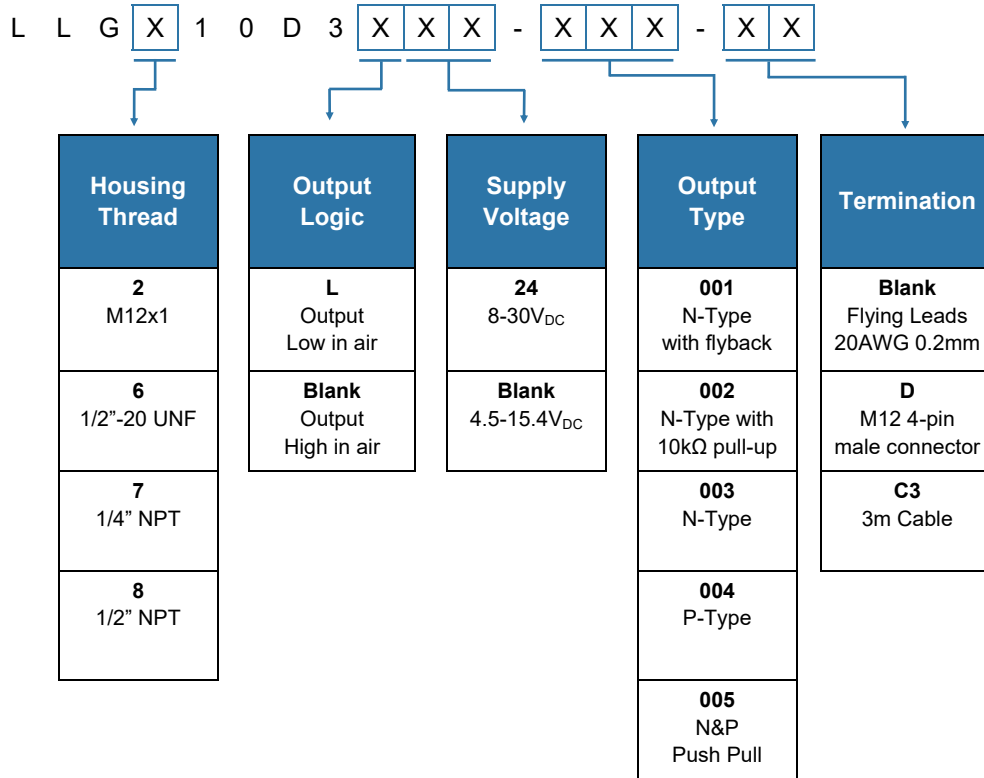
L L G X 1 0 D 3 X X X - X X X - X X

Housing Thread

2
M12x1

6
1/2”-20 UNF

7
1/4” NPT

8
1/2” NPT

Output Logic

L
Output
Low in air

Blank
Output
High in air

Supply Voltage

24
8-30V$_{DC}$

Blank
4.5-15.4V$_{DC}$

Output Type

001
N-Type
with flyback

002
N-Type with
10kΩ pull-up

003
N-Type

004
P-Type

005
N&P
Push Pull

Termination

Blank
Flying Leads
20AWG 0.2mm

D
M12 4-pin
male connector

C3
3m Cable